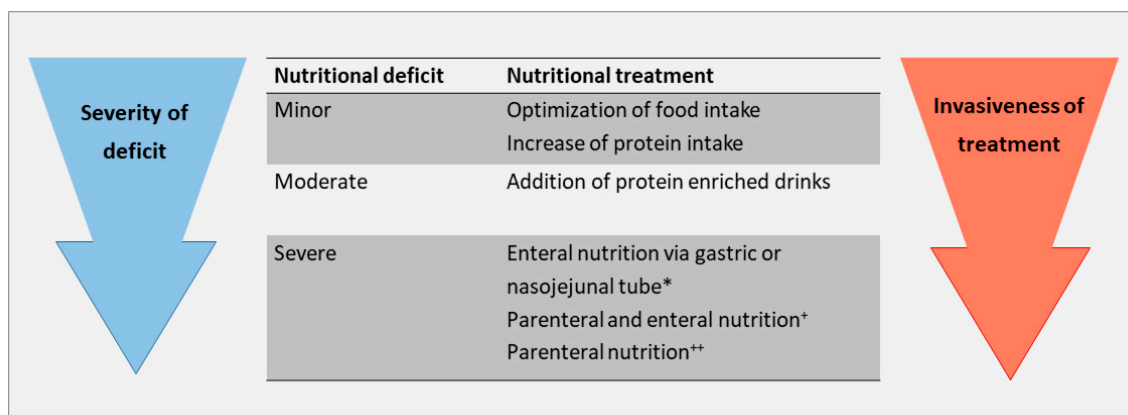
Severity of deficit

| Nutritional deficit | Nutritional treatment |
|---|---|
| Minor | Optimization of food intake<br>Increase of protein intake |
| Moderate | Addition of protein enriched drinks |
| Severe | Enteral nutrition via gastric or nasojejunal tube*<br>Parenteral and enteral nutrition$^{+}$<br>Parenteral nutrition$^{++}$ |

Invasiveness of treatment